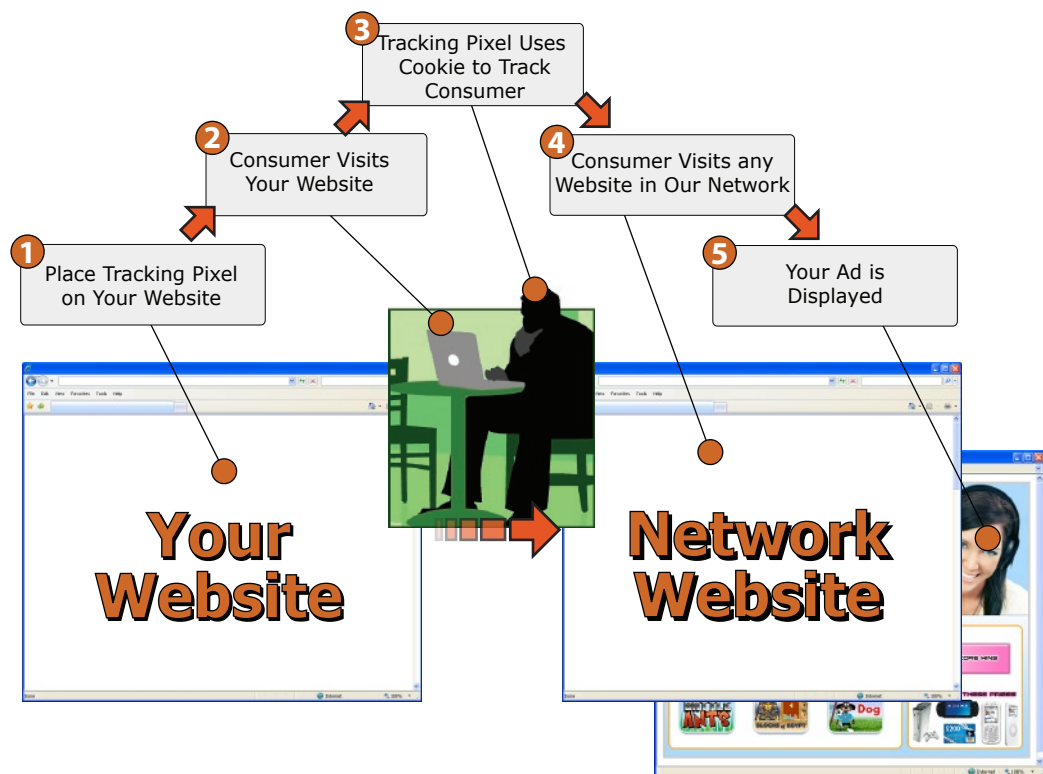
3
Tracking Pixel Uses Cookie to Track Consumer

2
Consumer Visits Your Website

4
Consumer Visits any Website in Our Network

1
Place Tracking Pixel on Your Website

5
Your Ad is Displayed

File Edit View Favorites Tools Help

Your Website

Done

Internet

100%

File Edit View Favorites Tools Help

Network Website

Done

Internet

100%

Dog

Internet

100%